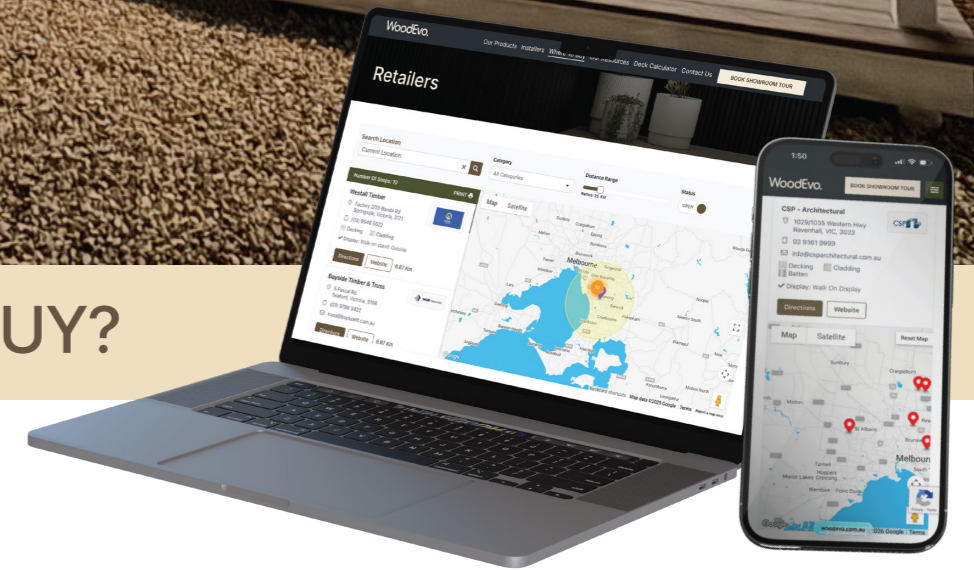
UY?

WoodEvo.

Our Products Installers Where to Buy Resources Deck Calculator Contact Us BOOK SHOWROOM TOUR

Retailers

Search Location

Current Location

Category

All Categories

Distance Range

Radius: 25 KM

Status

OPEN

Number Of Stores: 10

PRINT

Westall Timber

Factory 2/29 Bando Rd Springvale, Victoria, 3171

(03) 9546 5022

Decking Cladding

Display: Walk on stand: Outside

Directions Website 8.67 Km

Bayside Timber & Truss

5 Pascal Rd Seaford, Victoria, 3198

(03) 9786 3422

Directions Website 8.87 Km

Map Satellite

Melbourne

1:50

WoodEvo. BOOK SHOWROOM TOUR

CSP - Architectural

1029/1035 Western Hwy Ravenhall, VIC, 3023

03 9361 9999

info@csparchitectural.com.au

Decking Cladding Batten

Display: Walk On Display

Directions Website

Map Satellite Reset Map

Sunbury

Craigieburn

St Albans

Melton

Melbourne

Werribee

woodevo.com.au

2026 Google Terms